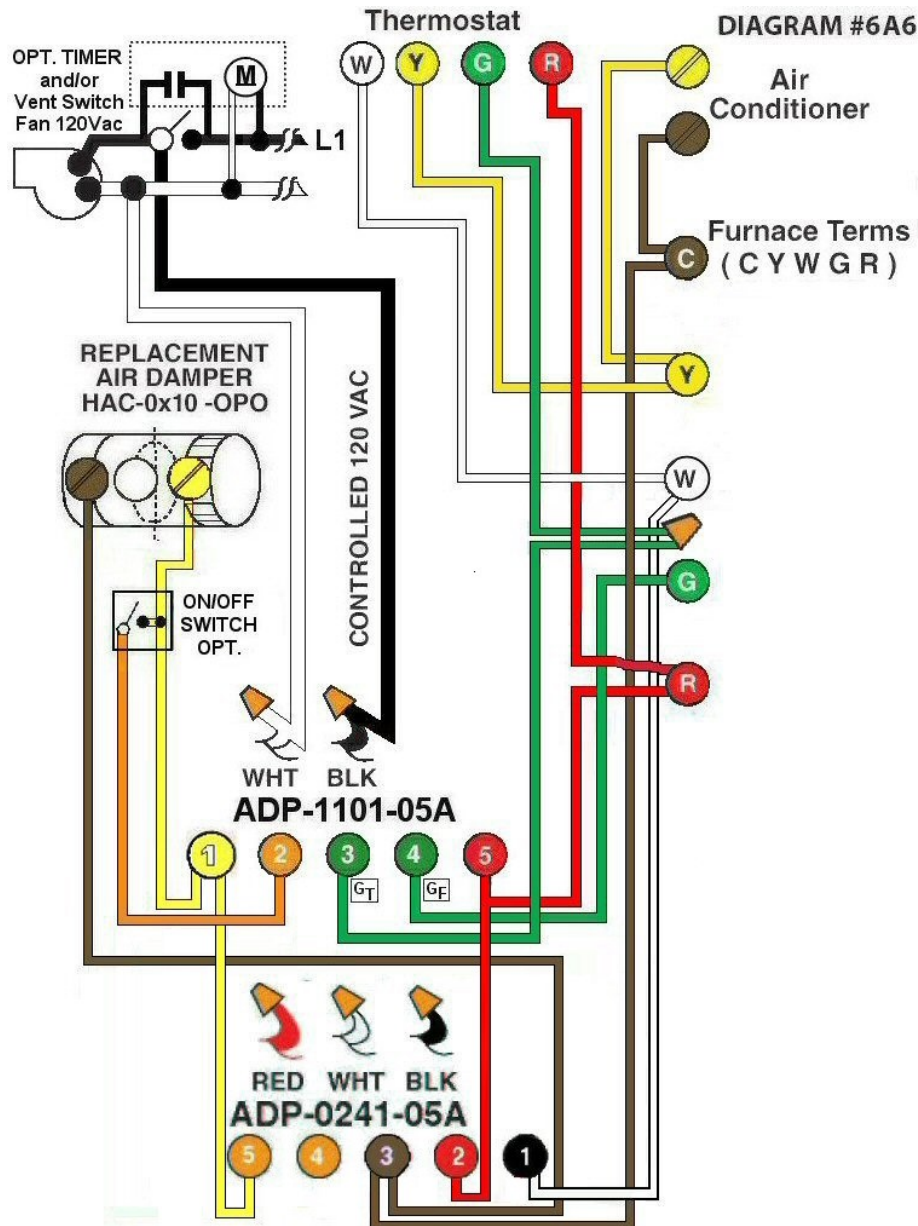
Thermostat

DIAGRAM #6A6

OPT. TIMER and/or Vent Switch Fan 120Vac

M

L1

W Y G R

Air Conditioner

Furnace Terms ( C Y W G R )

C

Y

W

G

R

REPLACEMENT AIR DAMPER HAC-0x10 -OPO

CONTROLLED 120 VAC

ON/OFF SWITCH OPT.

WHT BLK

ADP-1101-05A

1 2 3 4 5

$G_T$ $G_F$

RED WHT BLK

ADP-0241-05A

5 4 3 2 1